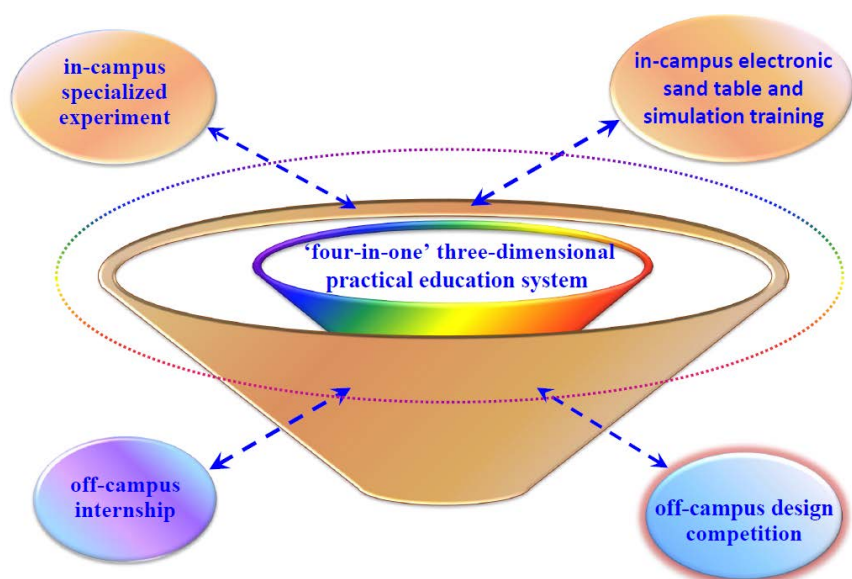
in-campus specialized experiment

in-campus electronic sand table and simulation training

'four-in-one' three-dimensional practical education system

off-campus internship

off-campus design competition